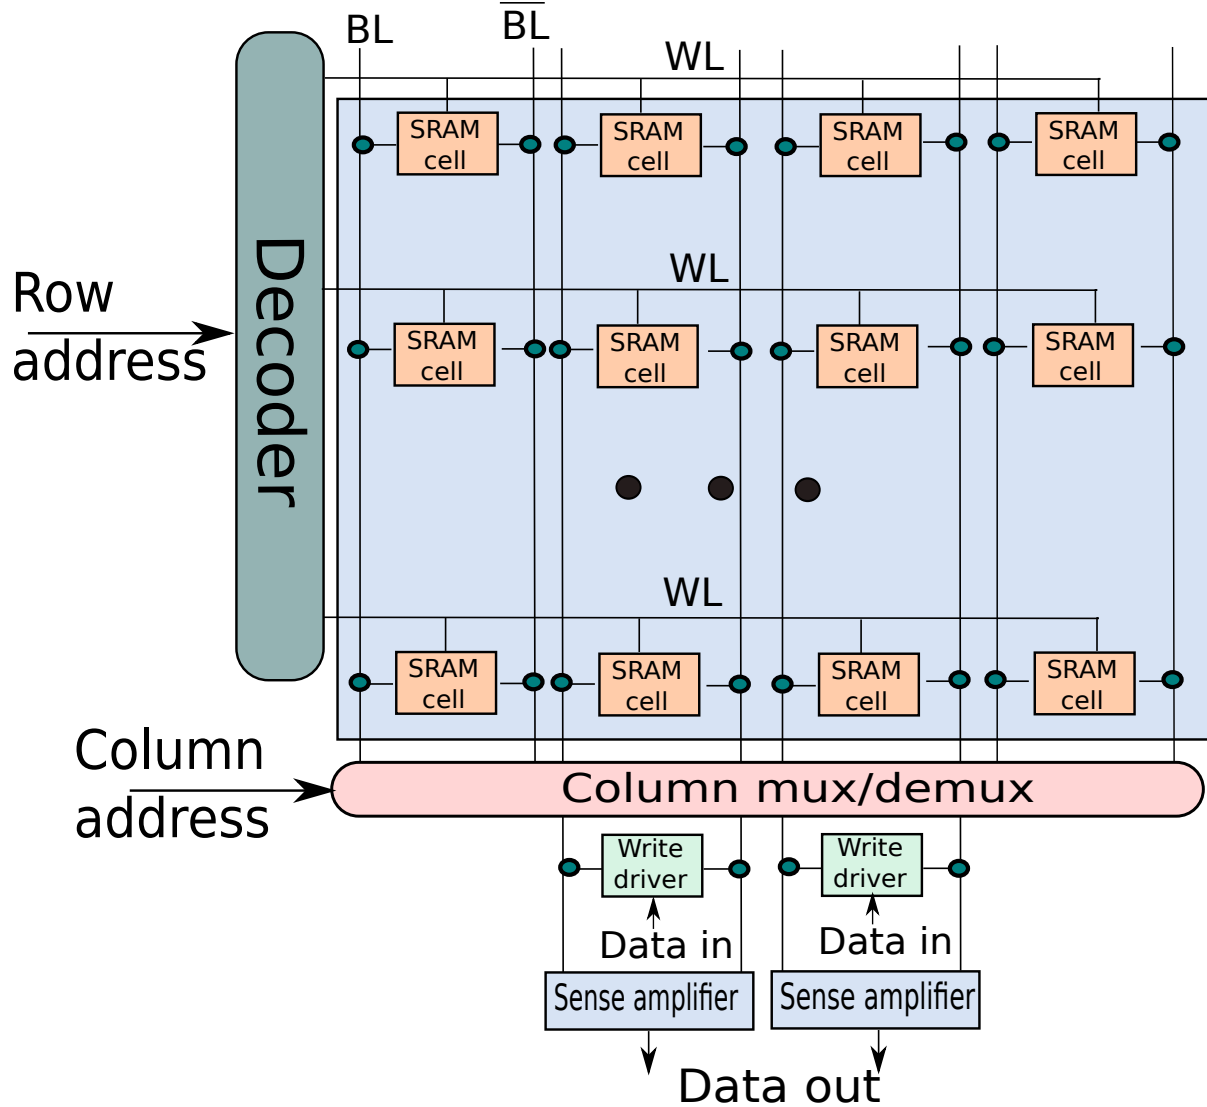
BL $\overline{BL}$

WL

SRAM cell SRAM cell SRAM cell SRAM cell

WL

SRAM cell SRAM cell SRAM cell SRAM cell

Row address

Decoder

WL

SRAM cell SRAM cell SRAM cell SRAM cell

Column address

Column mux/demux

Write driver Write driver

Data in Data in

Sense amplifier Sense amplifier

Data out